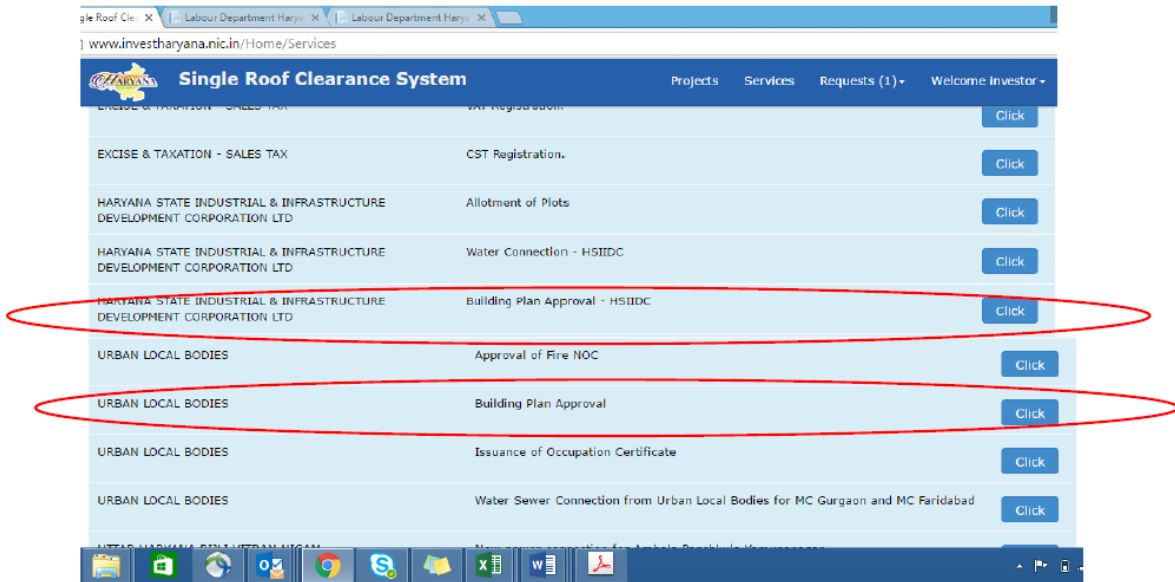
gle Roof Cle ✕ | Labour Department Harya ✕ | Labour Department Harya ✕

www.investharyana.nic.in/Home/Services

HARYANA Single Roof Clearance System Projects Services Requests (1) Welcome investor

EXCISE & TAXATION - SALES TAX | VAT Registration. | Click

EXCISE & TAXATION - SALES TAX | CST Registration. | Click

HARYANA STATE INDUSTRIAL & INFRASTRUCTURE DEVELOPMENT CORPORATION LTD | Allotment of Plots | Click

HARYANA STATE INDUSTRIAL & INFRASTRUCTURE DEVELOPMENT CORPORATION LTD | Water Connection - HSIIDC | Click

HARYANA STATE INDUSTRIAL & INFRASTRUCTURE DEVELOPMENT CORPORATION LTD | Building Plan Approval - HSIIDC | Click

URBAN LOCAL BODIES | Approval of Fire NOC | Click

URBAN LOCAL BODIES | Building Plan Approval | Click

URBAN LOCAL BODIES | Issuance of Occupation Certificate | Click

URBAN LOCAL BODIES | Water Sewer Connection from Urban Local Bodies for MC Gurgaon and MC Faridabad | Click

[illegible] | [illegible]